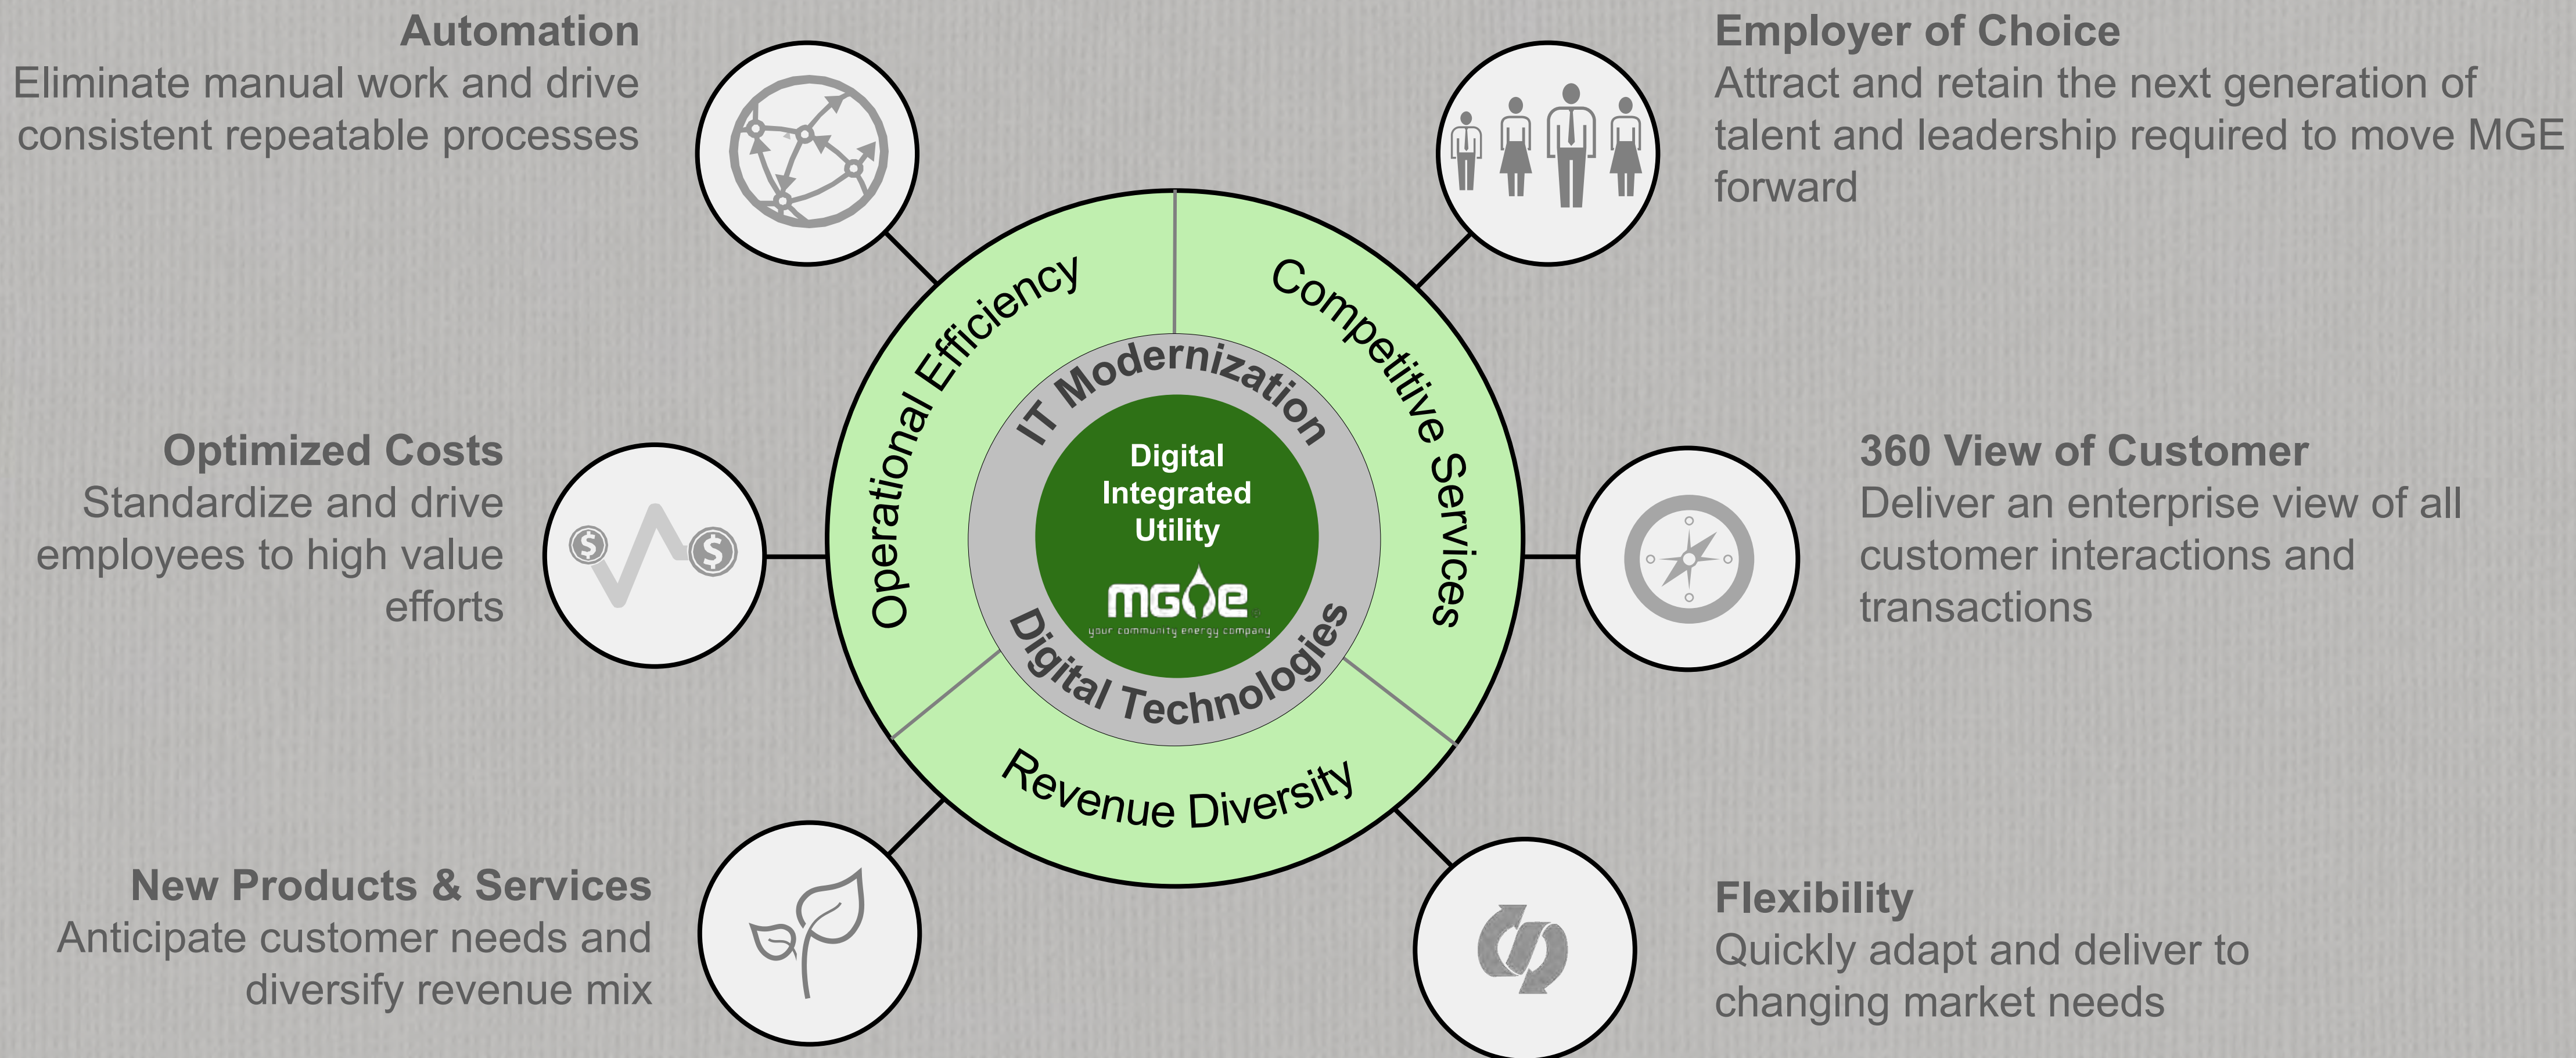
Automation
Eliminate manual work and drive consistent repeatable processes

Employer of Choice
Attract and retain the next generation of talent and leadership required to move MGE forward

Optimized Costs
Standardize and drive employees to high value efforts

360 View of Customer
Deliver an enterprise view of all customer interactions and transactions

New Products & Services
Anticipate customer needs and diversify revenue mix

Flexibility
Quickly adapt and deliver to changing market needs

Operational Efficiency

Competitive Services

Revenue Diversity

IT Modernization

Digital Technologies

Digital Integrated Utility

MGE
your community energy company